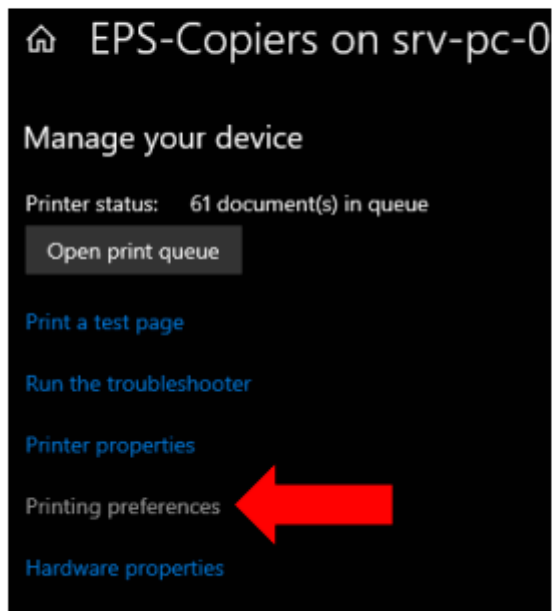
EPS-Copiers on srv-pc-0

Manage your device

Printer status: 61 document(s) in queue

Open print queue

Print a test page

Run the troubleshooter

Printer properties

Printing preferences

Hardware properties